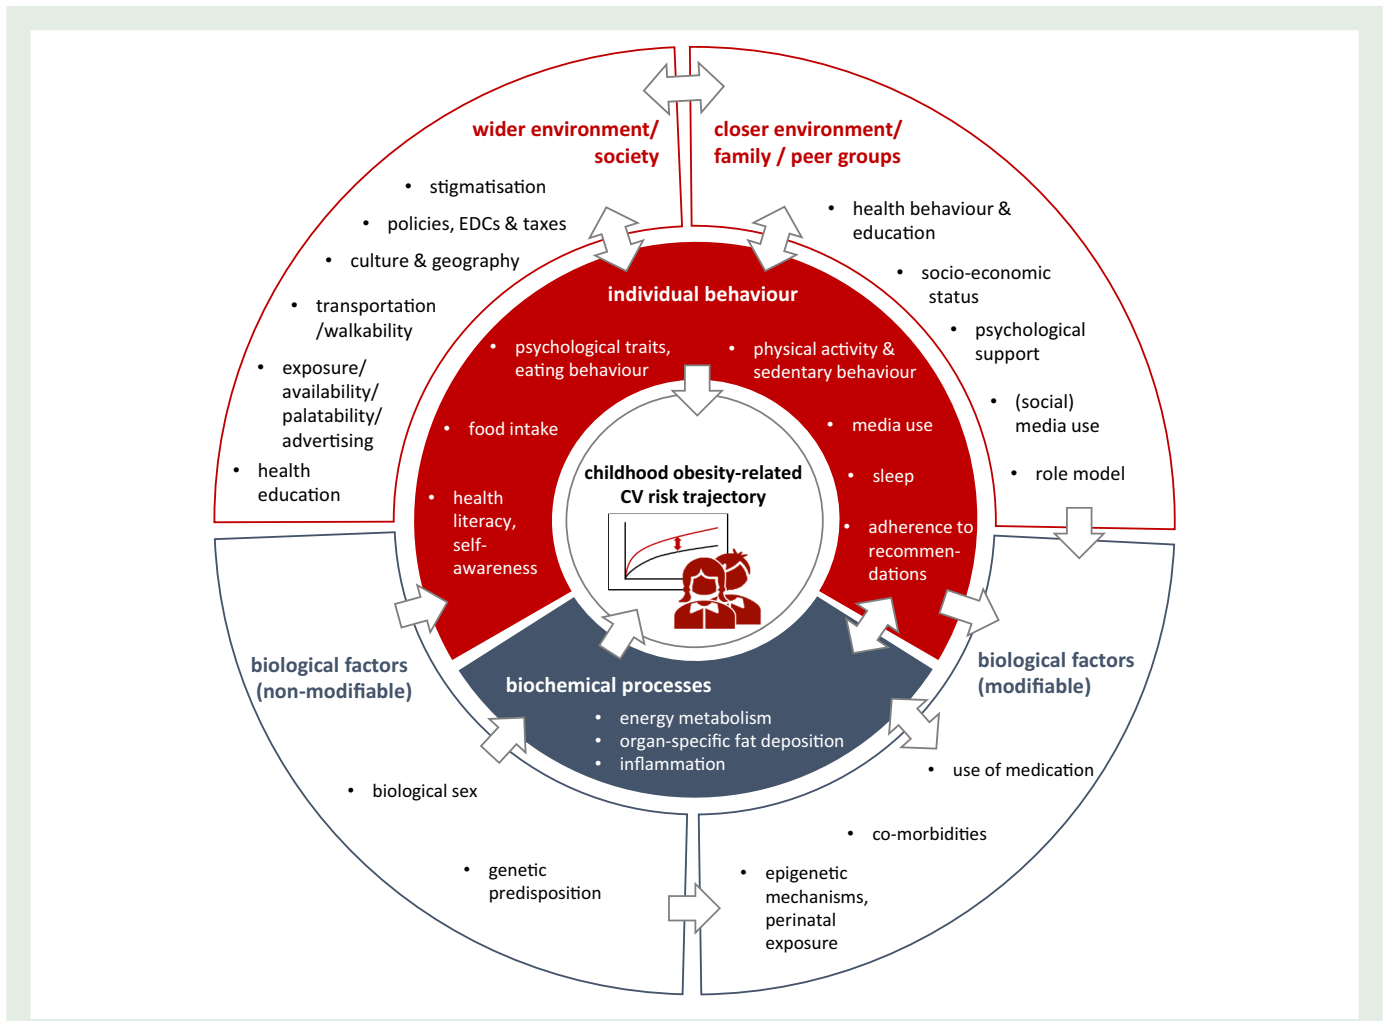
wider environment/ society

• stigmatisation
• policies, EDCs & taxes
• culture & geography
• transportation /walkability
• exposure/ availability/ palatability/ advertising
• health education

closer environment/ family / peer groups

• health behaviour & education
• socio-economic status
• psychological support
• (social) media use
• role model

individual behaviour

• psychological traits, eating behaviour
• food intake
• health literacy, self-awareness
• physical activity & sedentary behaviour
• media use
• sleep
• adherence to recommendations

childhood obesity-related CV risk trajectory

biochemical processes

• energy metabolism
• organ-specific fat deposition
• inflammation

biological factors (non-modifiable)

• biological sex
• genetic predisposition

biological factors (modifiable)

• use of medication
• co-morbidities
• epigenetic mechanisms, perinatal exposure